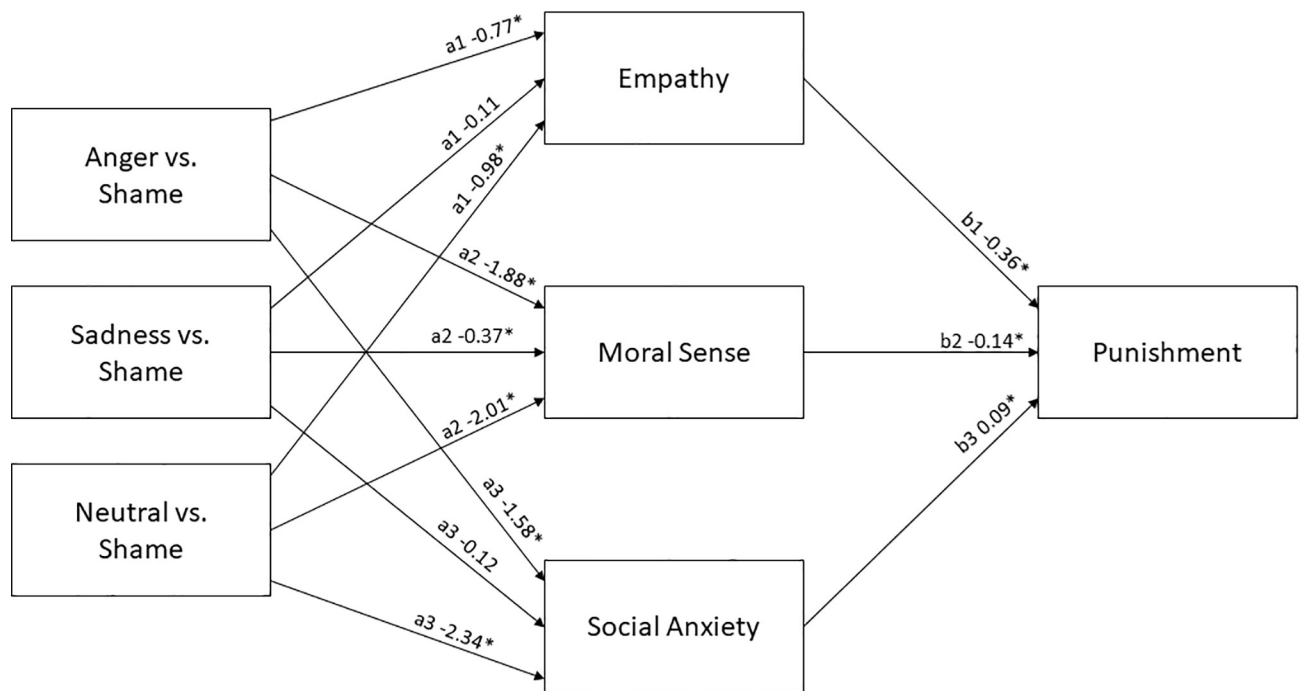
Anger vs. Shame

Sadness vs. Shame

Neutral vs. Shame

a1 -0.77*

a1 -0.11

a1 -0.98*

a2 -1.88*

a2 -0.37*

a2 -2.01*

a3 -1.58*

a3 -0.12

a3 -2.34*

Empathy

Moral Sense

Social Anxiety

b1 -0.36*

b2 -0.14*

b3 0.09*

Punishment